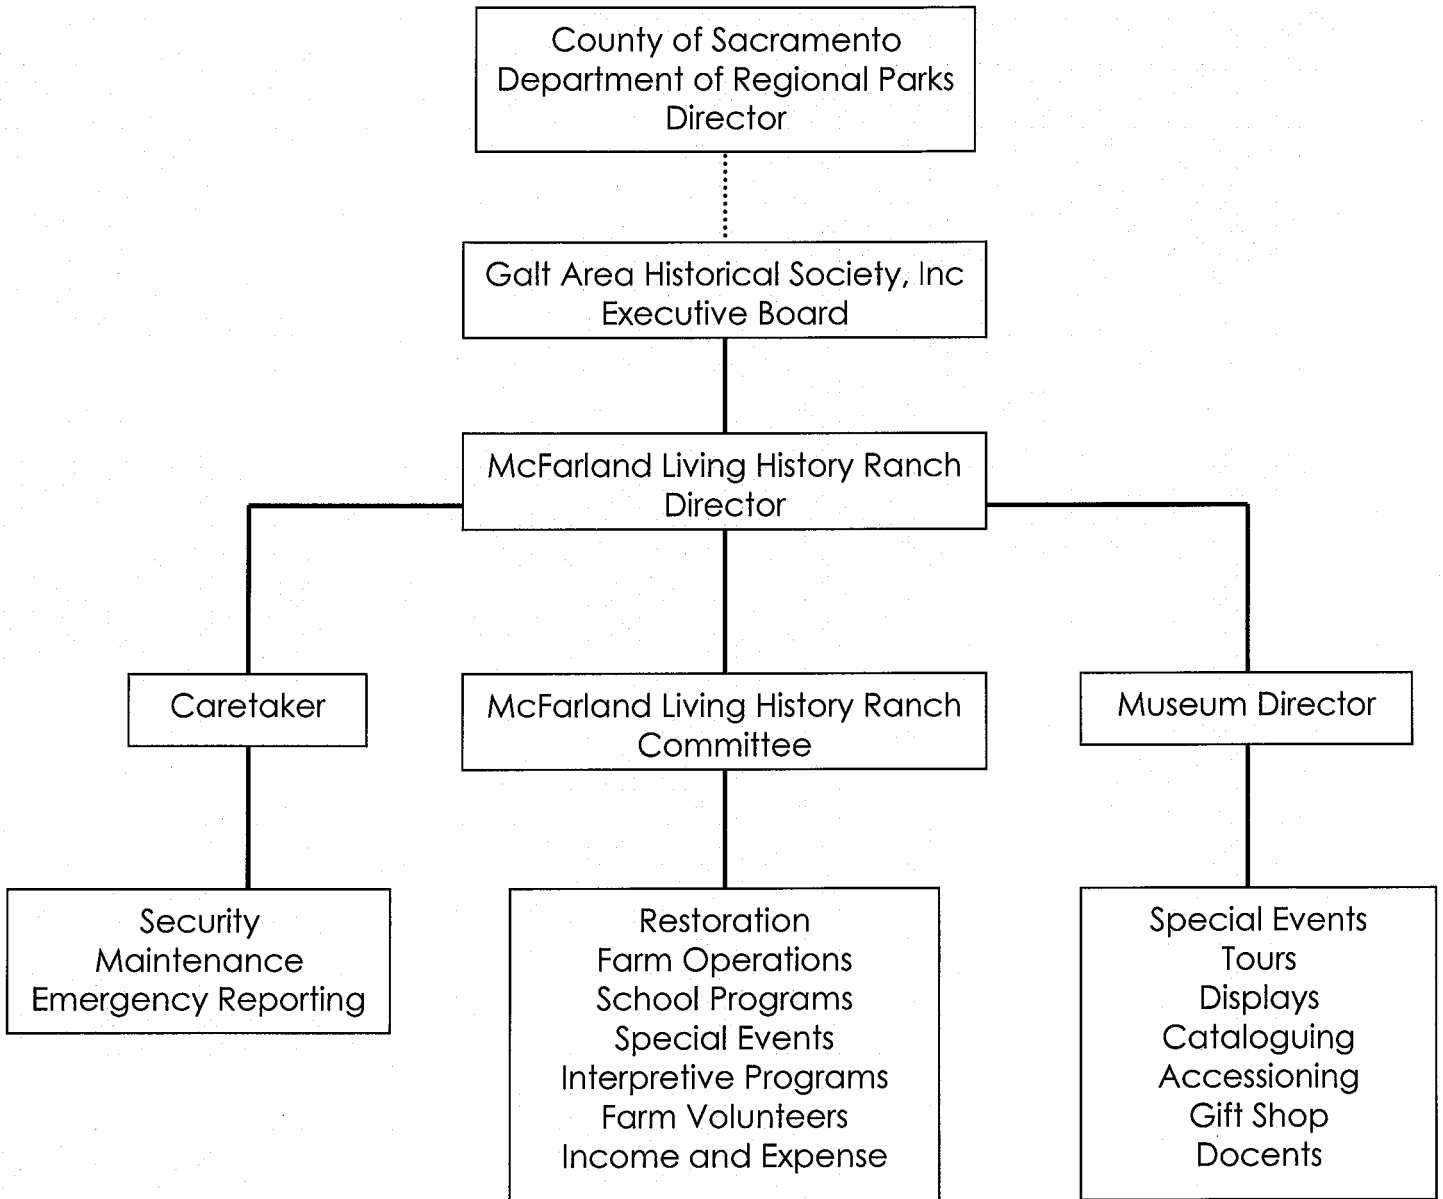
County of Sacramento
Department of Regional Parks
Director

Galt Area Historical Society, Inc
Executive Board

McFarland Living History Ranch
Director

Caretaker

McFarland Living History Ranch
Committee

Museum Director

Security
Maintenance
Emergency Reporting

Restoration
Farm Operations
School Programs
Special Events
Interpretive Programs
Farm Volunteers
Income and Expense

Special Events
Tours
Displays
Cataloguing
Accessioning
Gift Shop
Docents